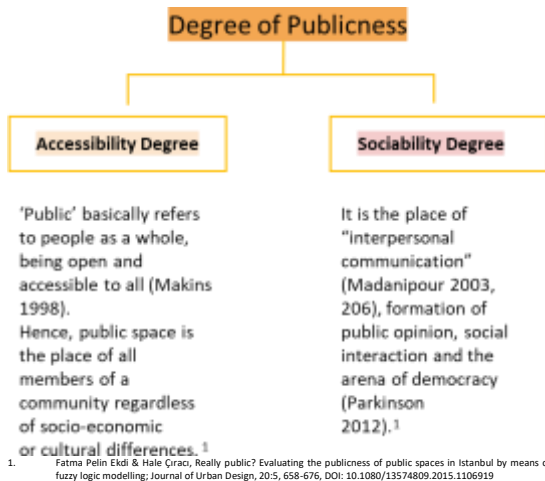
Degree of Publicness

Accessibility Degree

Sociability Degree

'Public' basically refers to people as a whole, being open and accessible to all (Makins 1998).
Hence, public space is the place of all members of a community regardless of socio-economic or cultural differences. $^1$

It is the place of "interpersonal communication" (Madanipour 2003, 206), formation of public opinion, social interaction and the arena of democracy (Parkinson 2012). $^1$

1. Fatma Pelin Ekdi & Hale Çıracı, Really public? Evaluating the publicness of public spaces in Istanbul by means of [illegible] fuzzy logic modelling; Journal of Urban Design, 20:5, 658-676, DOI: 10.1080/13574809.2015.1106919